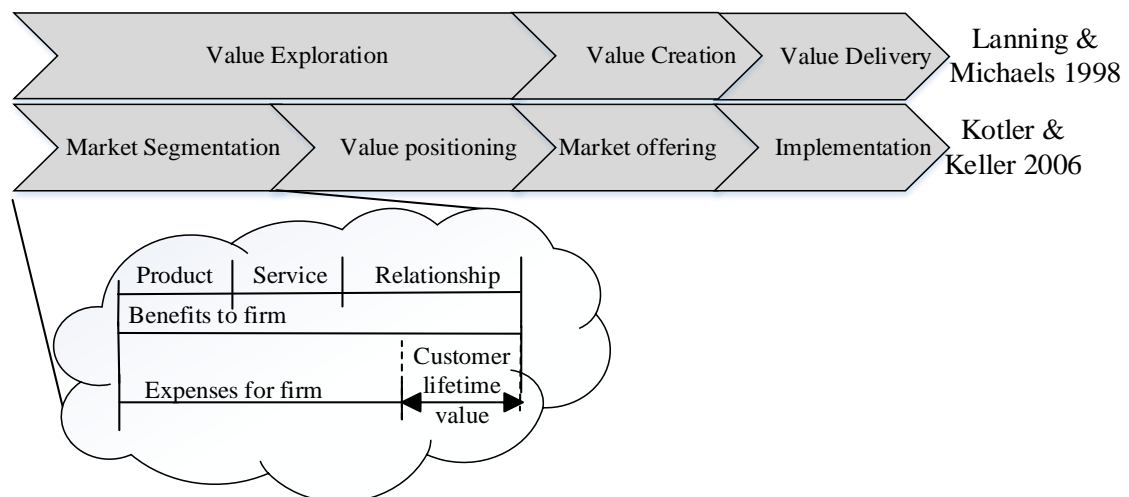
Value Exploration
Value Creation
Value Delivery
Lanning & Michaels 1998

Market Segmentation
Value positioning
Market offering
Implementation
Kotler & Keller 2006

Product
Service
Relationship
Benefits to firm
Customer lifetime value
Expenses for firm